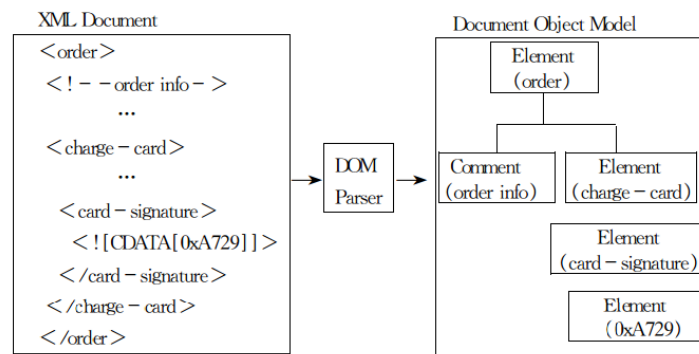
XML Document

<order>
<! - - order info - >
...
<charge - card>
...
<card - signature>
<! [CDATA[0xA729] ] >
</card - signature>
</charge - card>
</order>

DOM Parser

Document Object Model

Element (order)

Comment (order info)

Element (charge - card)

Element (card - signature)

Element (0xA729)